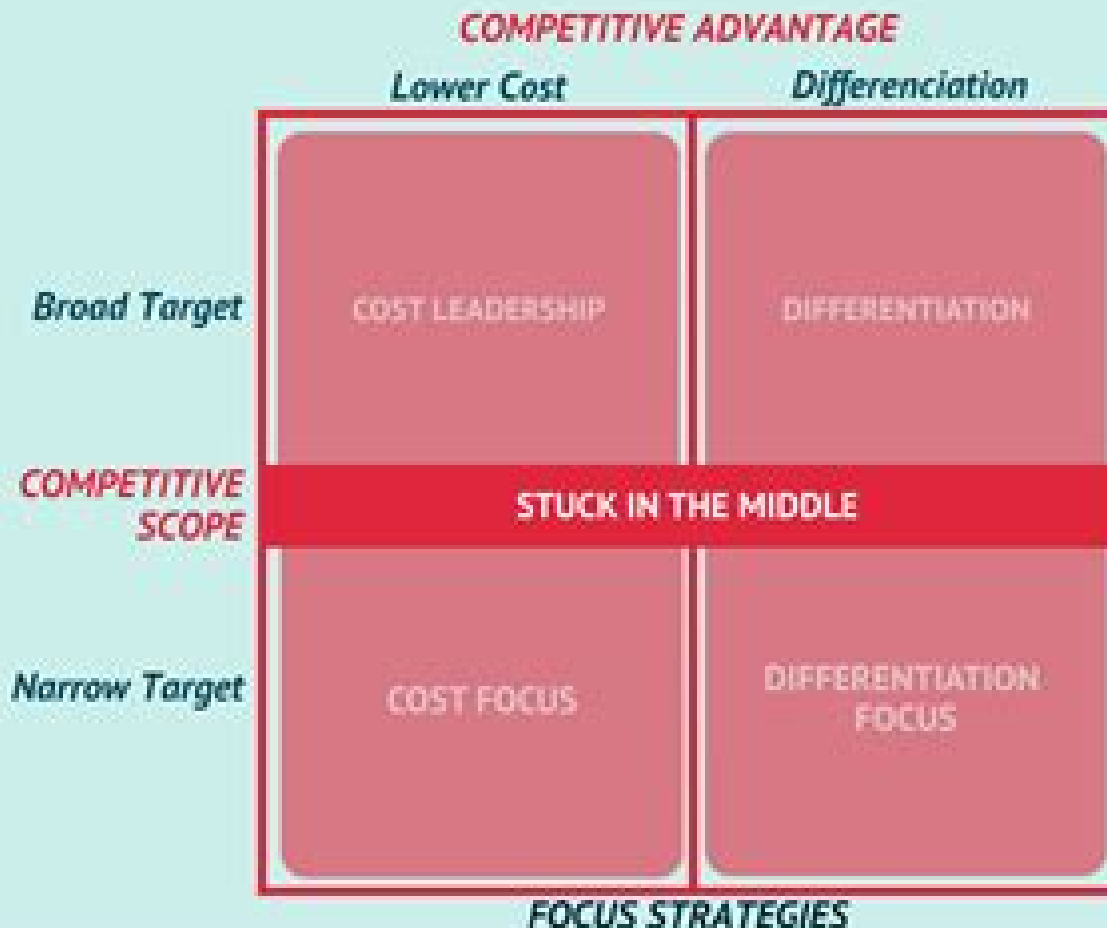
COMPETITIVE ADVANTAGE

Lower Cost

Differenciation

Broad Target

COST LEADERSHIP

DIFFERENTIATION

COMPETITIVE SCOPE

STUCK IN THE MIDDLE

Narrow Target

COST FOCUS

DIFFERENTIATION FOCUS

FOCUS STRATEGIES